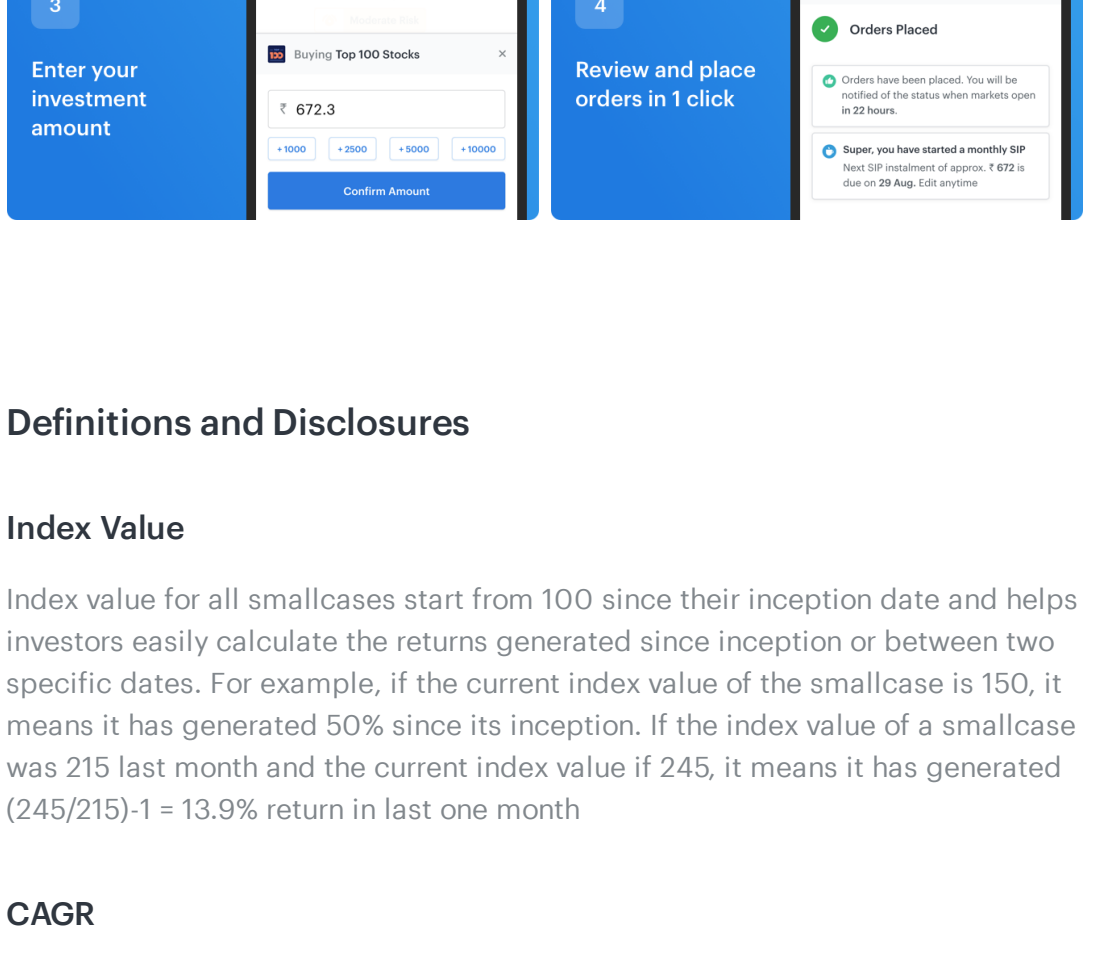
3

Enter your investment amount

Moderate Risk

100 Buying Top 100 Stocks ×

₹ 672.3

+1000 +2500 +5000 +10000

Confirm Amount

4

Review and place orders in 1 click

Orders Placed

Orders have been placed. You will be notified of the status when markets open in 22 hours.

Super, you have started a monthly SIP
Next SIP instalment of approx. ₹ 672 is due on 29 Aug. Edit anytime

Definitions and Disclosures

Index Value

Index value for all smallcases start from 100 since their inception date and helps investors easily calculate the returns generated since inception or between two specific dates. For example, if the current index value of the smallcase is 150, it means it has generated 50% since its inception. If the index value of a smallcase was 215 last month and the current index value if 245, it means it has generated (245/215)-1 = 13.9% return in last one month

CAGR